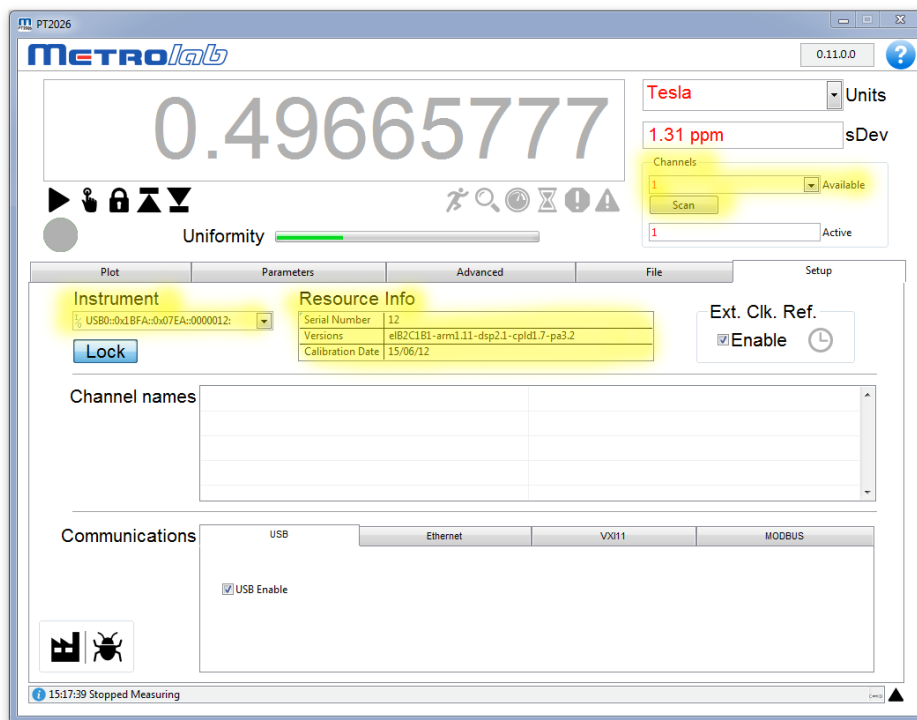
PT2026

METROlab

0.11.0.0

?

0.49665777

Tesla

Units

1.31 ppm

sDev

Channels

1

Available

Scan

1

Active

Uniformity

Plot

Parameters

Advanced

File

Setup

Instrument

USB0::0x1BFA::0x07EA::0000012:

Lock

Resource Info

| Serial Number | 12 |
|---|---|
| Versions | elB2C1B1-arm1.11-dsp2.1-cpld1.7-pa3.2 |
| Calibration Date | 15/06/12 |

Ext. Clk. Ref.

Enable

Channel names

Communications

USB

Ethernet

VXI11

MODBUS

USB Enable

15:17:39 Stopped Measuring